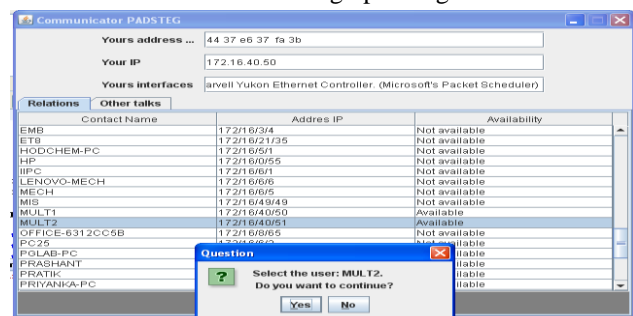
Communicator PADSTEG

Yours address ... 44 37 e6 37 fa 3b

Your IP 172.16.40.50

Yours interfaces arvell Yukon Ethernet Controller. (Microsoft's Packet Scheduler)

Relations | Other talks

| Contact Name | Addres IP | Availability |
|---|---|---|
| EMB | 172/16/3/4 | Not available |
| ET8 | 172/16/21/35 | Not available |
| HODCHEM-PC | 172/16/5/1 | Not available |
| HP | 172/16/0/55 | Not available |
| IIPC | 172/16/6/1 | Not available |
| LENOVO-MECH | 172/16/6/6 | Not available |
| MECH | 172/16/6/5 | Not available |
| MIS | 172/16/49/49 | Not available |
| MULT1 | 172/16/40/50 | Available |
| MULT2 | 172/16/40/51 | Available |
| OFFICE-6312CC5B | 172/16/8/65 | Not available |
| PC25 | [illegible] | Not available |
| PGLAB-PC | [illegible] | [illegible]ilable |
| PRASHANT | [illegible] | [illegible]ilable |
| PRATIK | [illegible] | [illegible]ilable |
| PRIYANKA-PC | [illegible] | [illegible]ilable |

Question

Select the user: MULT2.
Do you want to continue?

Yes No